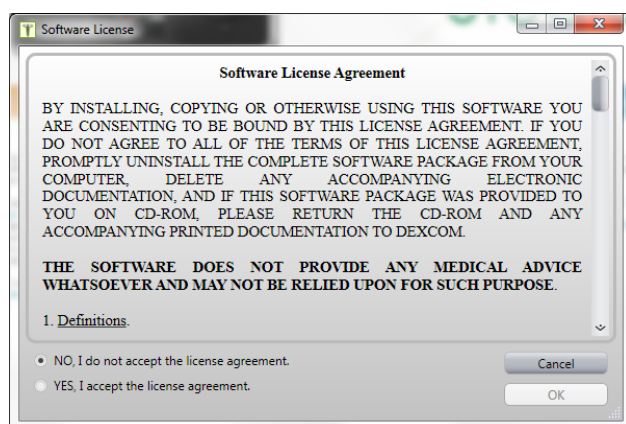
Software License

Software License Agreement

BY INSTALLING, COPYING OR OTHERWISE USING THIS SOFTWARE YOU ARE CONSENTING TO BE BOUND BY THIS LICENSE AGREEMENT. IF YOU DO NOT AGREE TO ALL OF THE TERMS OF THIS LICENSE AGREEMENT, PROMPTLY UNINSTALL THE COMPLETE SOFTWARE PACKAGE FROM YOUR COMPUTER, DELETE ANY ACCOMPANYING ELECTRONIC DOCUMENTATION, AND IF THIS SOFTWARE PACKAGE WAS PROVIDED TO YOU ON CD-ROM, PLEASE RETURN THE CD-ROM AND ANY ACCOMPANYING PRINTED DOCUMENTATION TO DEXCOM.

THE SOFTWARE DOES NOT PROVIDE ANY MEDICAL ADVICE WHATSOEVER AND MAY NOT BE RELIED UPON FOR SUCH PURPOSE.

1. Definitions.

NO, I do not accept the license agreement.

YES, I accept the license agreement.

Cancel

OK